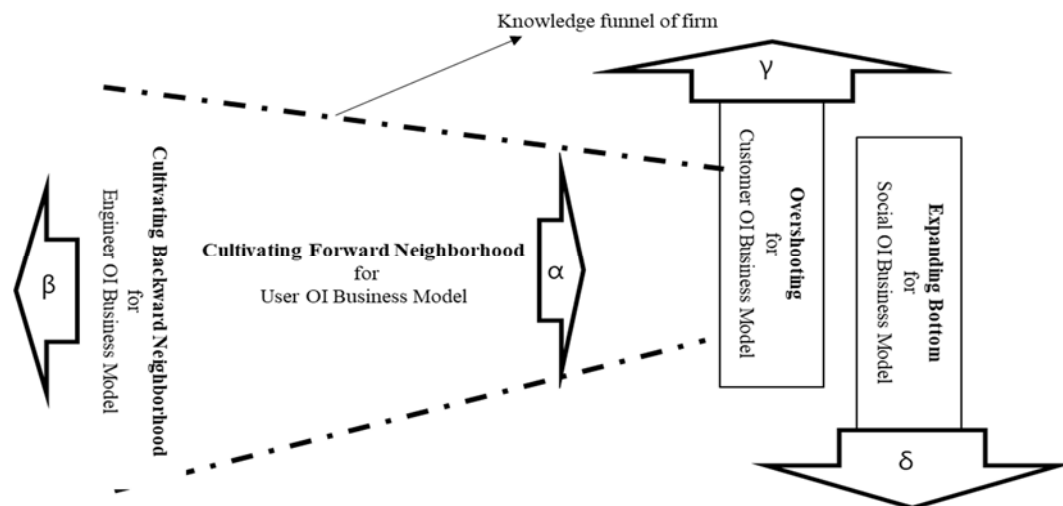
Knowledge funnel of firm

γ

Cultivating Backward Neighborhood for Engineer OI Business Model

β

Cultivating Forward Neighborhood for User OI Business Model

α

Overshooting for Customer OI Business Model

Expanding Bottom for Social OI Business Model

δ